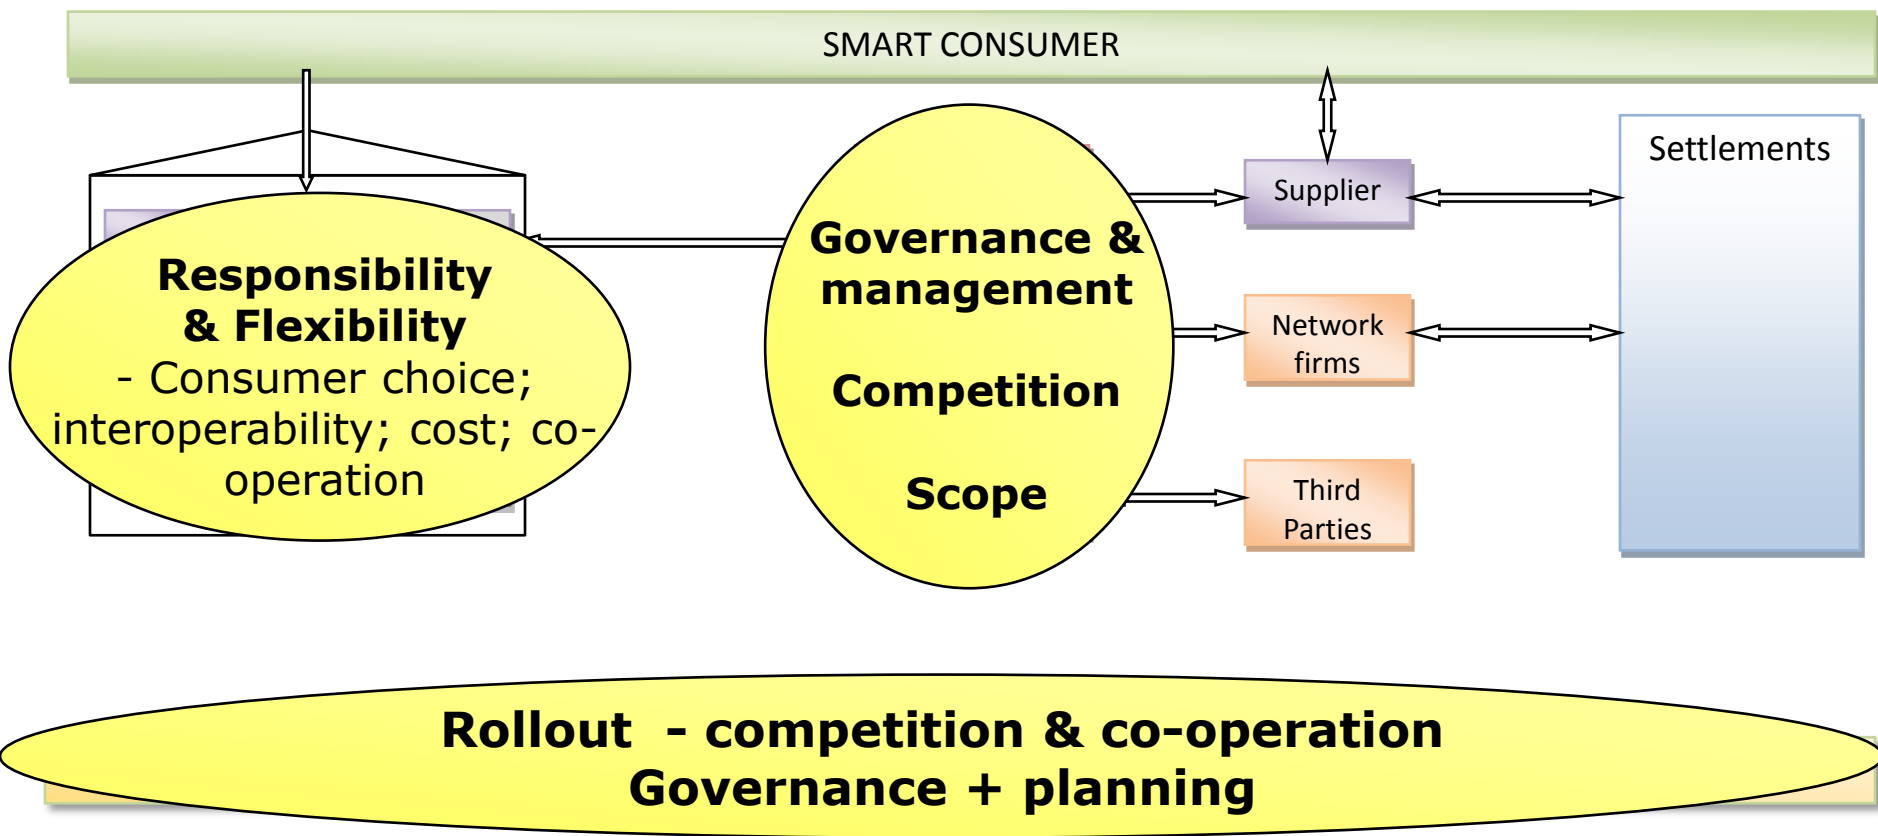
SMART CONSUMER

Responsibility & Flexibility
- Consumer choice; interoperability; cost; co-operation

Governance & management

Competition

Scope

Supplier

Network firms

Third Parties

Settlements

Rollout - competition & co-operation
Governance + planning